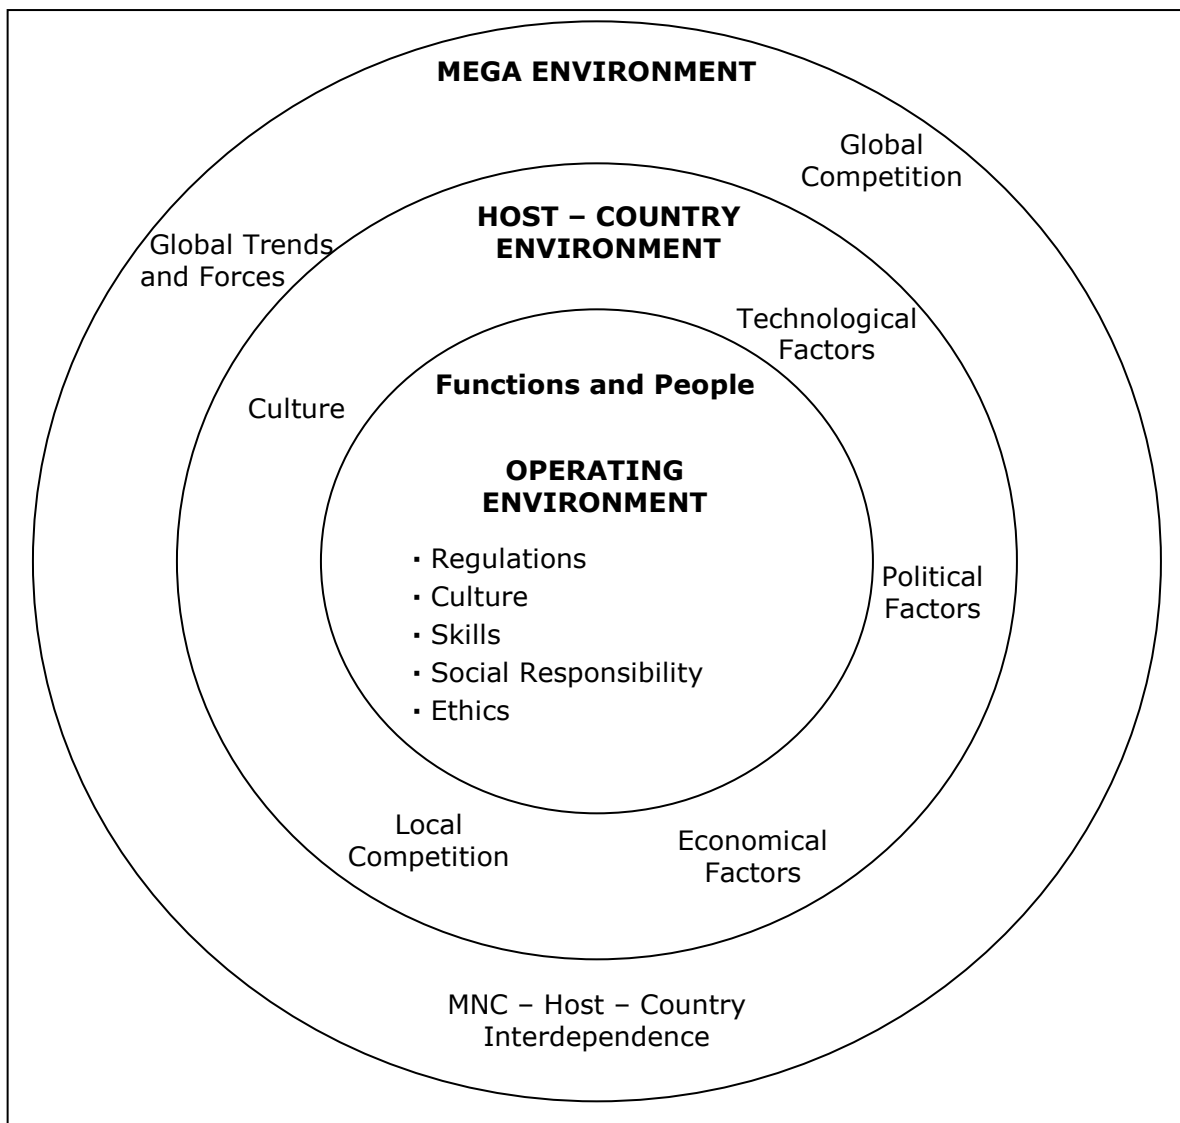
MEGA ENVIRONMENT

Global Competition

HOST – COUNTRY ENVIRONMENT

Global Trends and Forces

Technological Factors

Culture

Functions and People

OPERATING ENVIRONMENT

▪ Regulations
▪ Culture
▪ Skills
▪ Social Responsibility
▪ Ethics

Political Factors

Local Competition

Economical Factors

MNC – Host – Country Interdependence